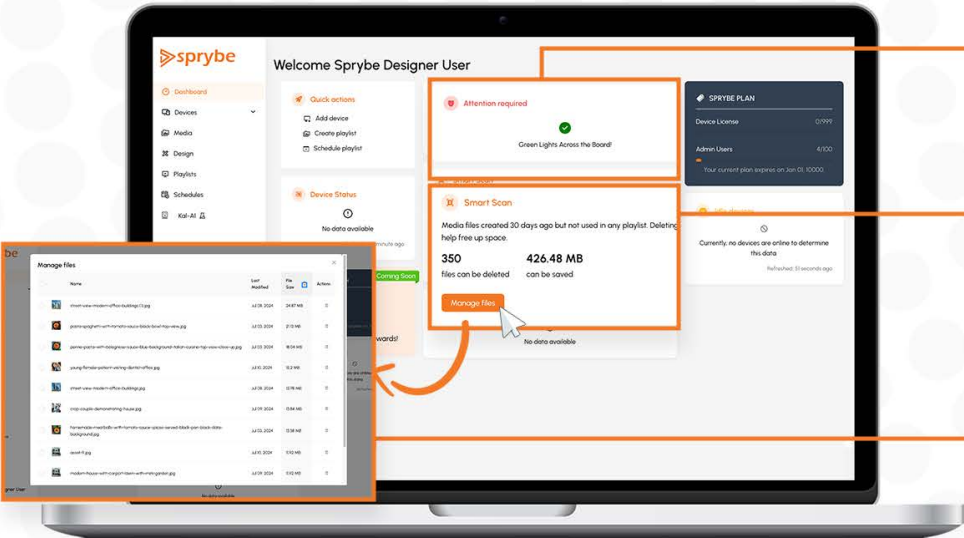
sprybe

Dashboard
Devices
Media
Design
Playlists
Schedules
Kai-AI

Welcome Sprybe Designer User

Quick actions
Add device
Create playlist
Schedule playlist

Device Status
No data available
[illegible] minute ago

Attention required
Green Lights Across the Board!

SPRYBE PLAN
Device License 0/999
Admin Users 4/100
Your current plan expires on Jan 01, 10000

Smart Scan
Media files created 30 days ago but not used in any playlist. Deleting help free up space.
350
files can be deleted
426.48 MB
can be saved
Manage files

Currently, no devices are online to determine this data
Refreshed: 30 seconds ago

Coming Soon
wards!
No data available

be
Manage files

| | Name | Last Modified | File Size | Actions |
|---|---|---|---|---|
| | street-view-modern-office-buildings (1).jpg | Jul 09, 2024 | 24.87 MB | |
| | penne-spaghetti-with-tomato-sauce-black-bowl-top-view.jpg | Jul 03, 2024 | 21.13 MB | |
| | penne-pasta-with-bolognese-sauce-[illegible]-top-view-close-up.jpg | Jul 03, 2024 | 18.04 MB | |
| | young-female-patient-visiting-dentist-office.jpg | Jul 10, 2024 | 15.2 MB | |
| | street-view-modern-office-buildings.jpg | Jul 10, 2024 | 13.18 MB | |
| | cozy-couple-demonstrating-house.jpg | Jul 09, 2024 | 13.84 MB | |
| | homemade-meatballs-with-tomato-sauce-served-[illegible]-black-background.jpg | Jul 03, 2024 | 13.38 MB | |
| | asset-11.jpg | Jul 10, 2024 | 11.12 MB | |
| | modern-house-with-carport-lawn-with-mini-garden.jpg | Jul 09, 2024 | 11.13 MB | |

No data available
gner User